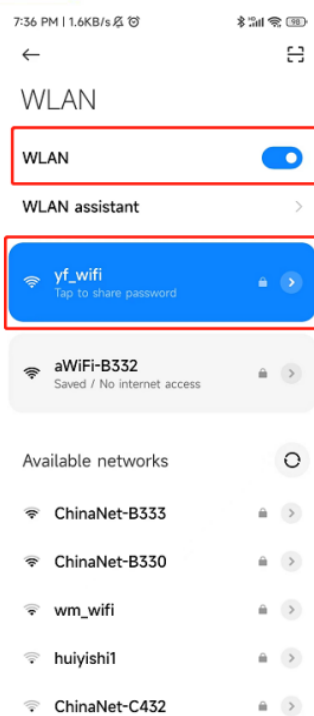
7:36 PM | 1.6KB/s

98

WLAN

WLAN

WLAN assistant

yf_wifi
Tap to share password

aWiFi-B332
Saved / No internet access

Available networks

ChinaNet-B333

ChinaNet-B330

wm_wifi

huiyishi1

ChinaNet-C432